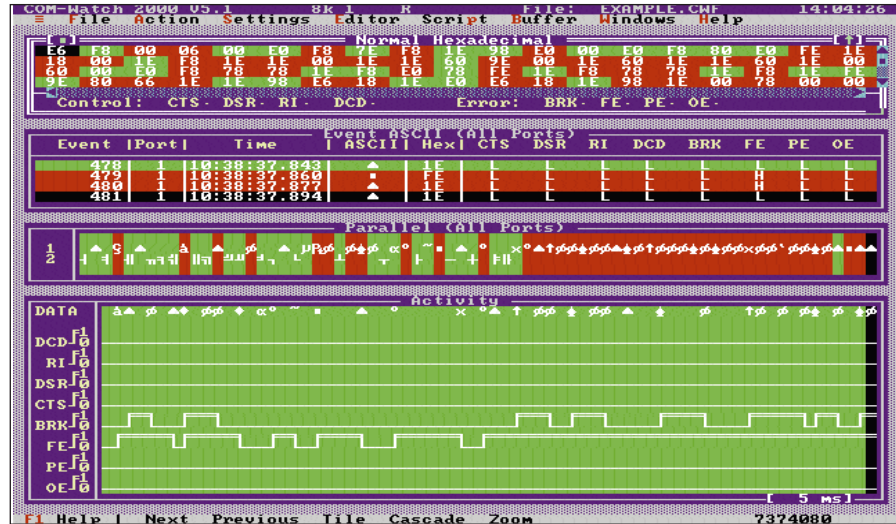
COM-Watch 2000 V5.1 8k 1 R File: EXAMPLE.CWF 14:04:26
≡ File Action Settings Editor Script Buffer Windows Help

[■] Normal Hexadecimal [↑]
E6 F8 00 06 00 E0 F8 7E F8 1E 98 E0 00 E0 F8 80 E0 FE 1E
18 00 1E F8 1E 1E 00 1E 1E 60 9E 00 1E 60 1E 1E 60 1E 00
60 00 E0 F8 78 78 1E F8 E0 78 FE 1E F8 78 78 1E F8 1E FE
9E 8 66 1E 1E 98 E6 18 1E E0 E6 18 1E 98 1E 00 78 00 00
Control: CTS· DSR· RI· DCD· Error: BRK· FE· PE· OE·

Event ASCII (All Ports)
| Event | Port | Time | ASCII | Hex | CTS | DSR | RI | DCD | BRK | FE | PE | OE |
|---|---|---|---|---|---|---|---|---|---|---|---|---|
| 478 | 1 | 10:38:37.843 | ▲ | 1E | L | L | L | L | L | L | L | L |
| 479 | 1 | 10:38:37.860 | ■ | 1E | L | L | L | L | L | L | L | L |
| 480 | 1 | 10:38:37.877 | ■ | FE | L | L | L | L | L | H | L | L |
| 481 | 1 | 10:38:37.894 | ▲ | 1E | L | L | L | L | L | L | L | L |

Parallel (All Ports)
1
2

Activity
DATA
DCD 1 0
RI 1 0
DSR 1 0
CTS 1 0
BRK 1 0
FE 1 0
PE 1 0
OE 1 0
[ 5 ms]
F1 Help | Next Previous Tile Cascade Zoom 7374080